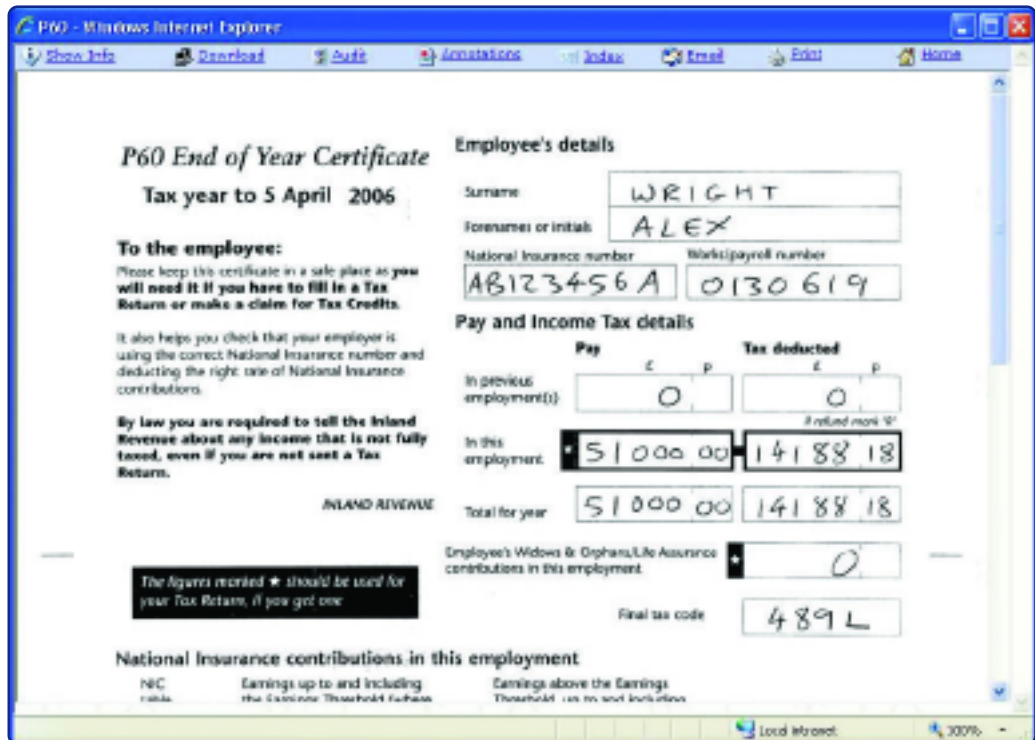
P60 - Windows Internet Explorer

Show Info | Download | Audit | Annotations | Index | Email | Print | Home

P60 End of Year Certificate

Tax year to 5 April 2006

To the employee:

Please keep this certificate in a safe place as you will need it if you have to fill in a Tax Return or make a claim for Tax Credits.

It also helps you check that your employer is using the correct National Insurance number and deducting the right rate of National Insurance contributions.

By law you are required to tell the Inland Revenue about any income that is not fully taxed, even if you are not sent a Tax Return.

INLAND REVENUE

The figures marked ★ should be used for your Tax Return, if you get one

Employee's details

Surname: WRIGHT

Forenames or initials: ALEX

National Insurance number: AB123456A

Works/payroll number: 0130619

Pay and Income Tax details

| | Pay £ p | Tax deducted £ p |
|---|---|---|
| In previous employment(s) | 0 | 0 |
| In this employment | 51000 00 | 14188 18 |
| Total for year | 51000 00 | 14188 18 |

If refund mark 'R'

Employee's Widows & Orphans/Life Assurance contributions in this employment: 0

Final tax code: 489L

National Insurance contributions in this employment

NIC table | Earnings up to and including the Earnings Threshold (where | Earnings above the Earnings Threshold, up to and including

Local intranet | 100%